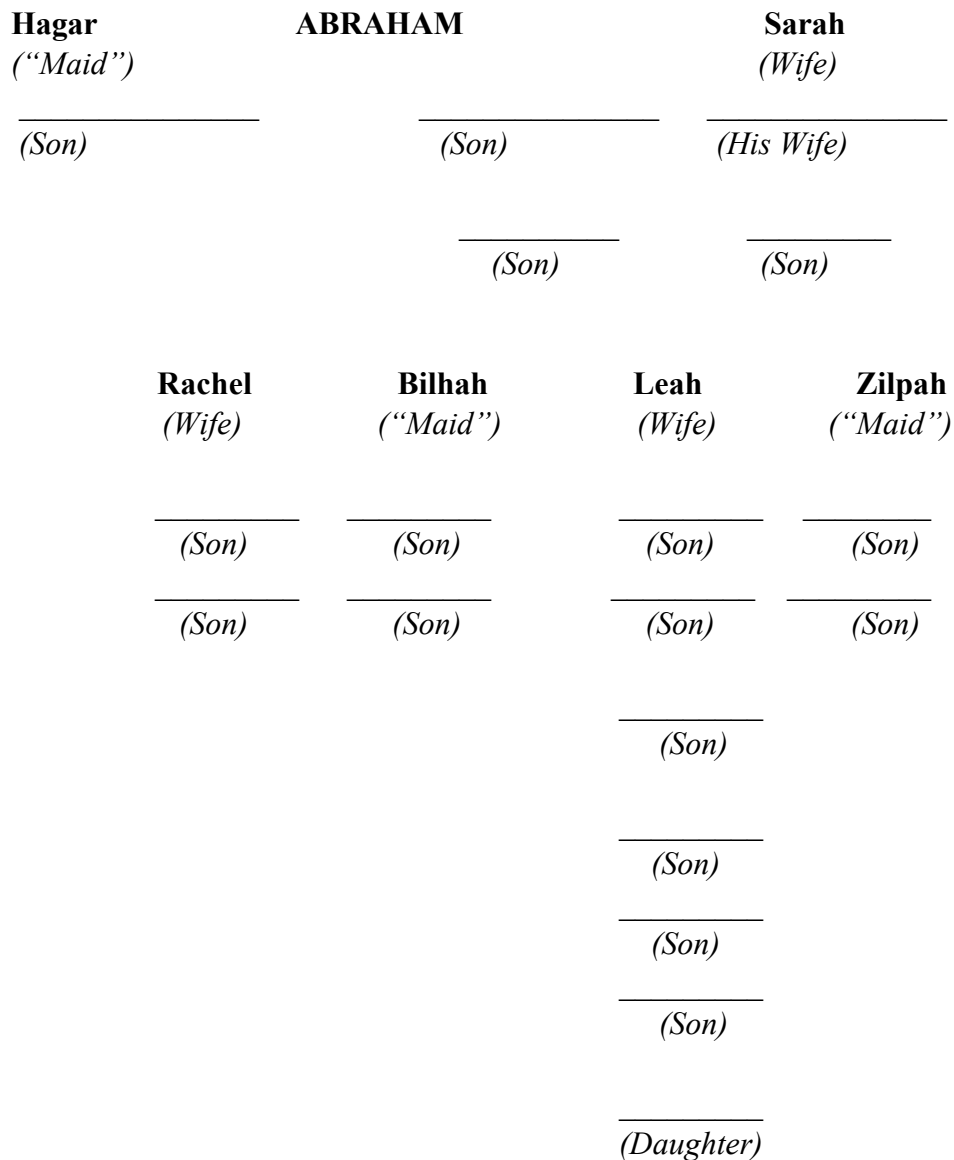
**Hagar** **ABRAHAM** **Sarah**
*("Maid")* *(Wife)*

\_\_\_\_\_\_\_\_\_\_\_\_\_\_\_\_ \_\_\_\_\_\_\_\_\_\_\_\_\_\_\_\_ \_\_\_\_\_\_\_\_\_\_\_\_\_\_\_\_
*(Son)* *(Son)* *(His Wife)*

\_\_\_\_\_\_\_\_\_\_\_ \_\_\_\_\_\_\_\_\_\_
*(Son)* *(Son)*

**Rachel** **Bilhah** **Leah** **Zilpah**
*(Wife)* *("Maid")* *(Wife)* *("Maid")*

\_\_\_\_\_\_\_\_\_\_ \_\_\_\_\_\_\_\_\_\_ \_\_\_\_\_\_\_\_\_\_ \_\_\_\_\_\_\_\_\_\_
*(Son)* *(Son)* *(Son)* *(Son)*

\_\_\_\_\_\_\_\_\_\_ \_\_\_\_\_\_\_\_\_\_ \_\_\_\_\_\_\_\_\_\_ \_\_\_\_\_\_\_\_\_\_
*(Son)* *(Son)* *(Son)* *(Son)*

\_\_\_\_\_\_\_\_\_\_
*(Son)*

\_\_\_\_\_\_\_\_\_\_
*(Son)*

\_\_\_\_\_\_\_\_\_\_
*(Son)*

\_\_\_\_\_\_\_\_\_\_
*(Son)*

\_\_\_\_\_\_\_\_\_\_
*(Daughter)*